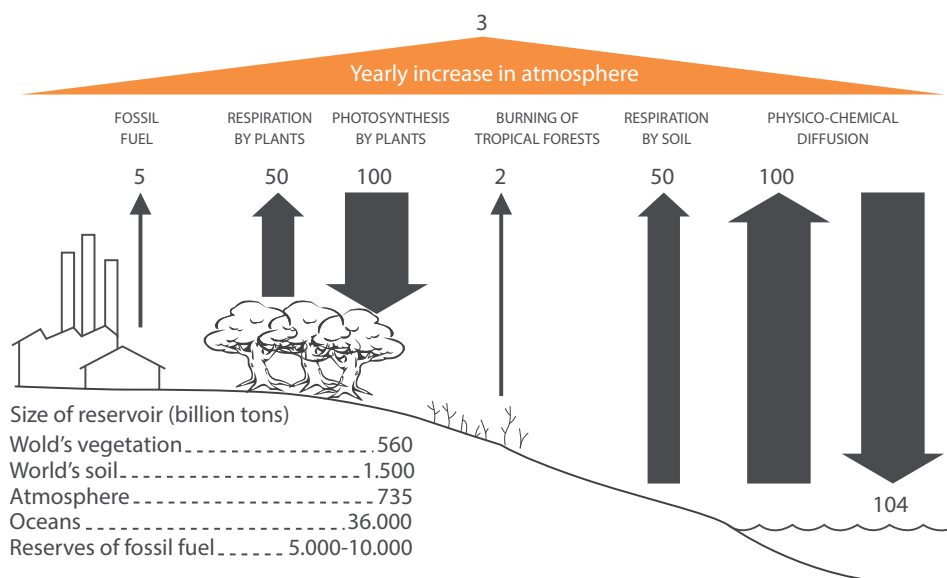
3

Yearly increase in atmosphere

FOSSIL FUEL

5

RESPIRATION BY PLANTS

50

PHOTOSYNTHESIS BY PLANTS

100

BURNING OF TROPICAL FORESTS

2

RESPIRATION BY SOIL

50

PHYSICO-CHEMICAL DIFFUSION

100

104

Size of reservoir (billion tons)
Wold's vegetation 560
World's soil 1.500
Atmosphere 735
Oceans 36.000
Reserves of fossil fuel 5.000-10.000